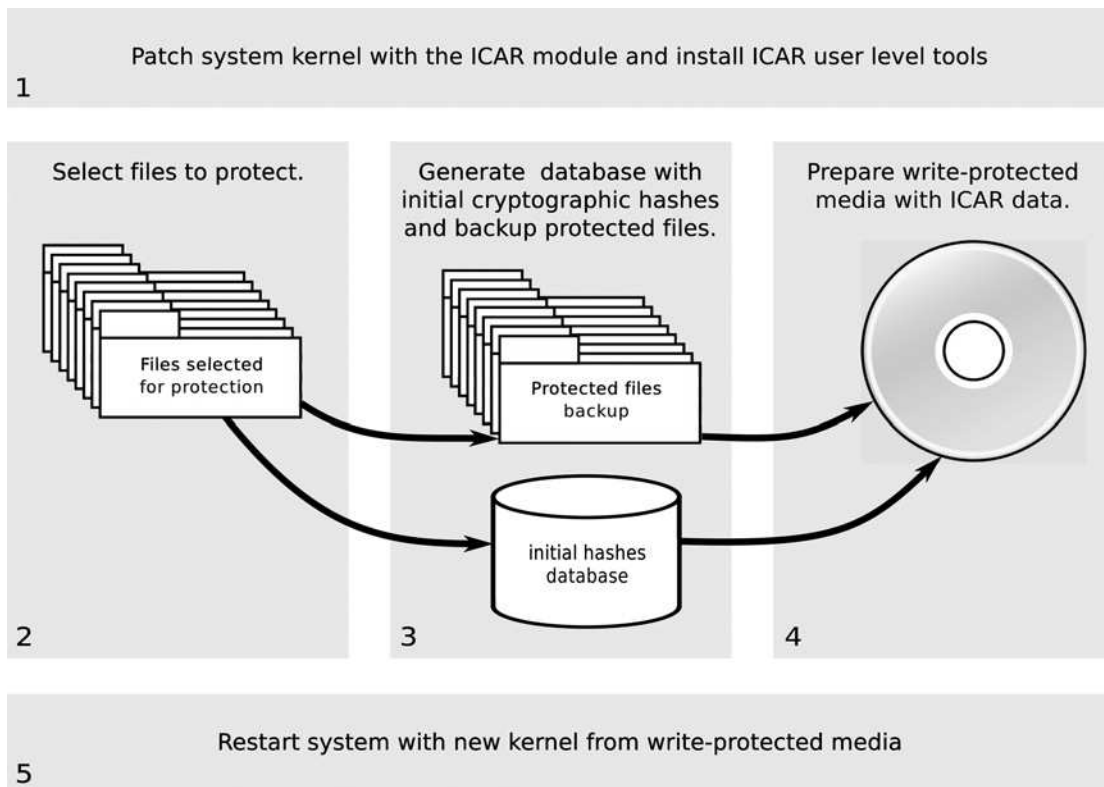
Patch system kernel with the ICAR module and install ICAR user level tools
1

Select files to protect.

Files selected for protection

2

Generate database with initial cryptographic hashes and backup protected files.

Protected files backup

initial hashes database

3

Prepare write-protected media with ICAR data.

4

Restart system with new kernel from write-protected media
5